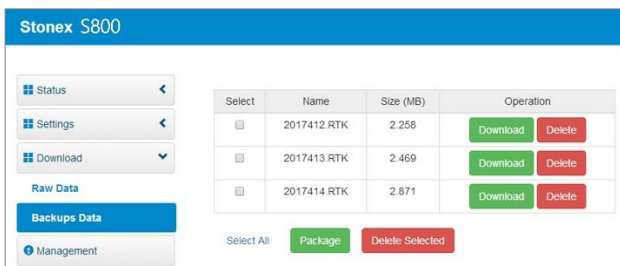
Stonex S800

Status
Settings
Download
Raw Data
Backups Data
Management

| Select | Name | Size (MB) | Operation |
|---|---|---|---|
| | 2017412.RTK | 2.258 | Download Delete |
| | 2017413.RTK | 2.469 | Download Delete |
| | 2017414.RTK | 2.871 | Download Delete |

Select All Package Delete Selected